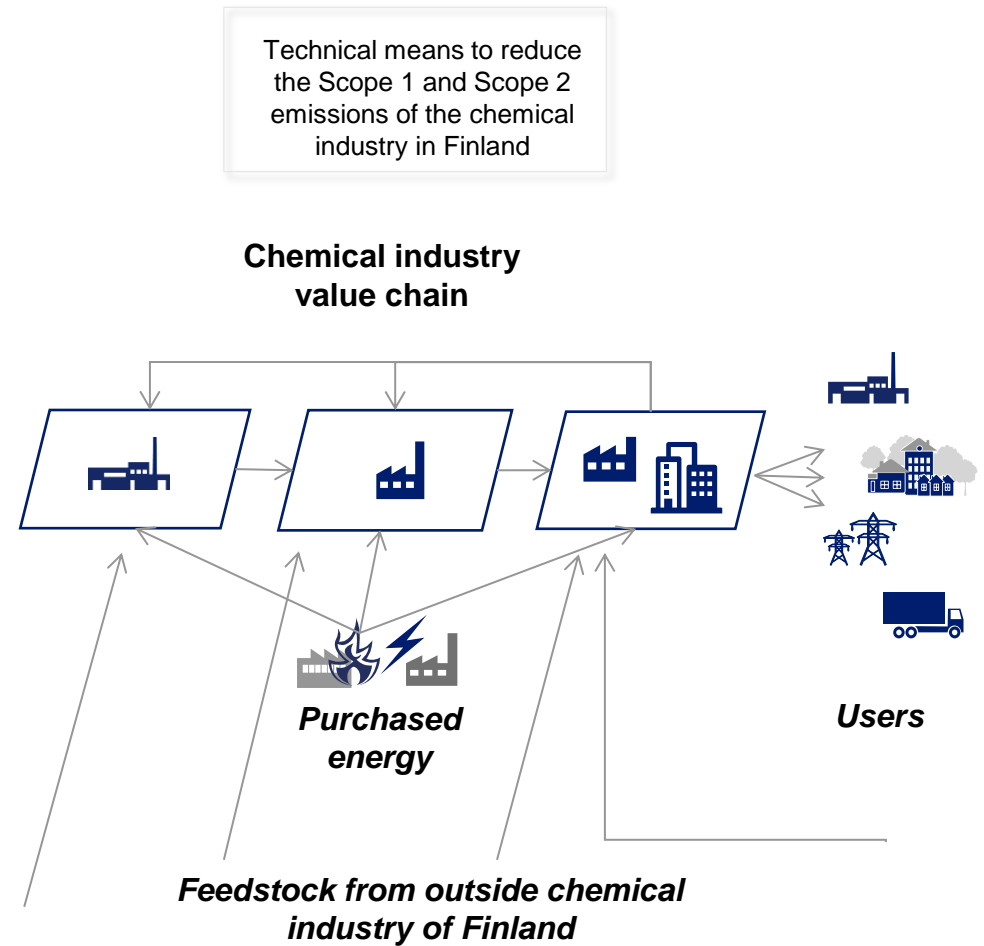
Technical means to reduce the Scope 1 and Scope 2 emissions of the chemical industry in Finland

Chemical industry value chain

Purchased energy

Users

Feedstock from outside chemical industry of Finland